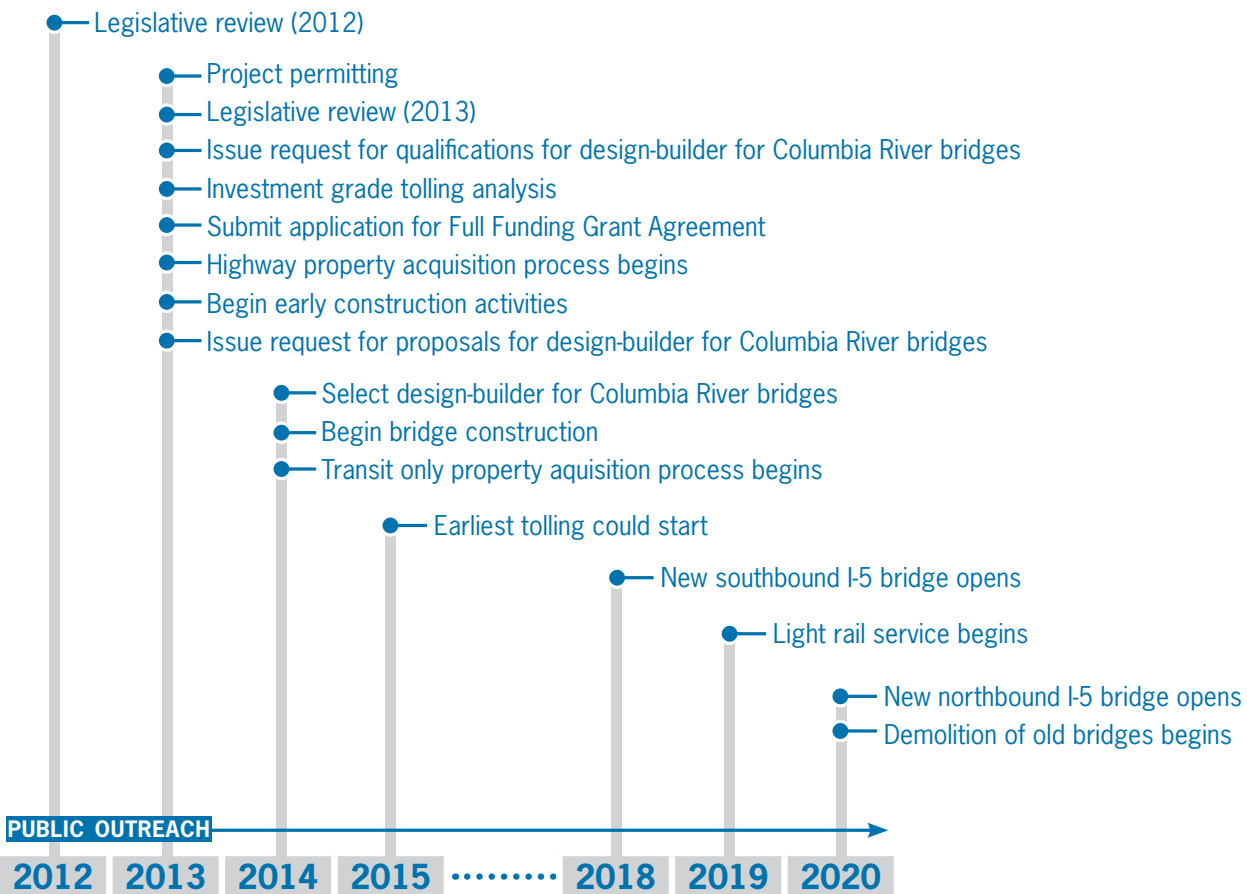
Legislative review (2012)

Project permitting
Legislative review (2013)
Issue request for qualifications for design-builder for Columbia River bridges
Investment grade tolling analysis
Submit application for Full Funding Grant Agreement
Highway property acquisition process begins
Begin early construction activities
Issue request for proposals for design-builder for Columbia River bridges

Select design-builder for Columbia River bridges
Begin bridge construction
Transit only property aquisition process begins

Earliest tolling could start

New southbound I-5 bridge opens

Light rail service begins

New northbound I-5 bridge opens
Demolition of old bridges begins

PUBLIC OUTREACH

2012 2013 2014 2015 2018 2019 2020